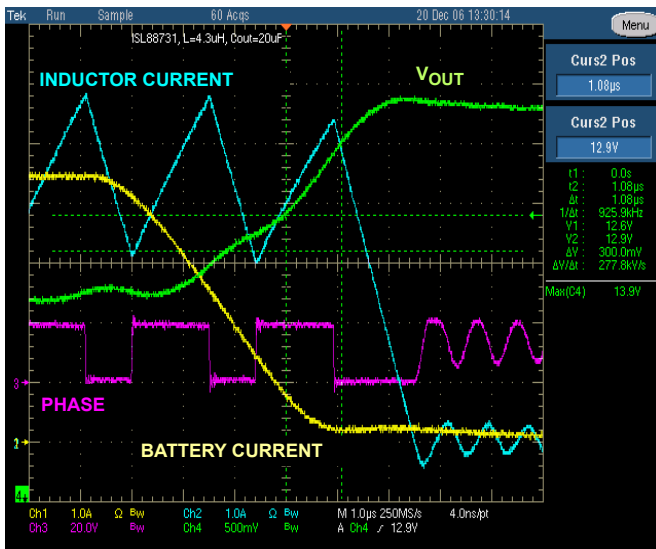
Tek Run Sample 60 Acqs 20 Dec 06 13:30:14

Menu

ISL88731, L=4.3uH, Cout=20uF

INDUCTOR CURRENT

$V_{OUT}$

Curs2 Pos
1.08μs

Curs2 Pos
12.9V

t1: 0.0s
t2: 1.08μs
Δt: 1.08μs
1/Δt: 925.9kHz
V1: 12.6V
V2: 12.9V
ΔV: 300.0mV
ΔV/Δt: 277.8kV/s

Max(C4) 13.9V

PHASE

BATTERY CURRENT

3
2
4

Ch1 1.0A Ω Bw Ch2 1.0A Ω Bw M 1.0μs 250MS/s 4.0ns/pt
Ch3 20.0V Bw Ch4 500mV Bw A Ch4 ∫ 12.9V